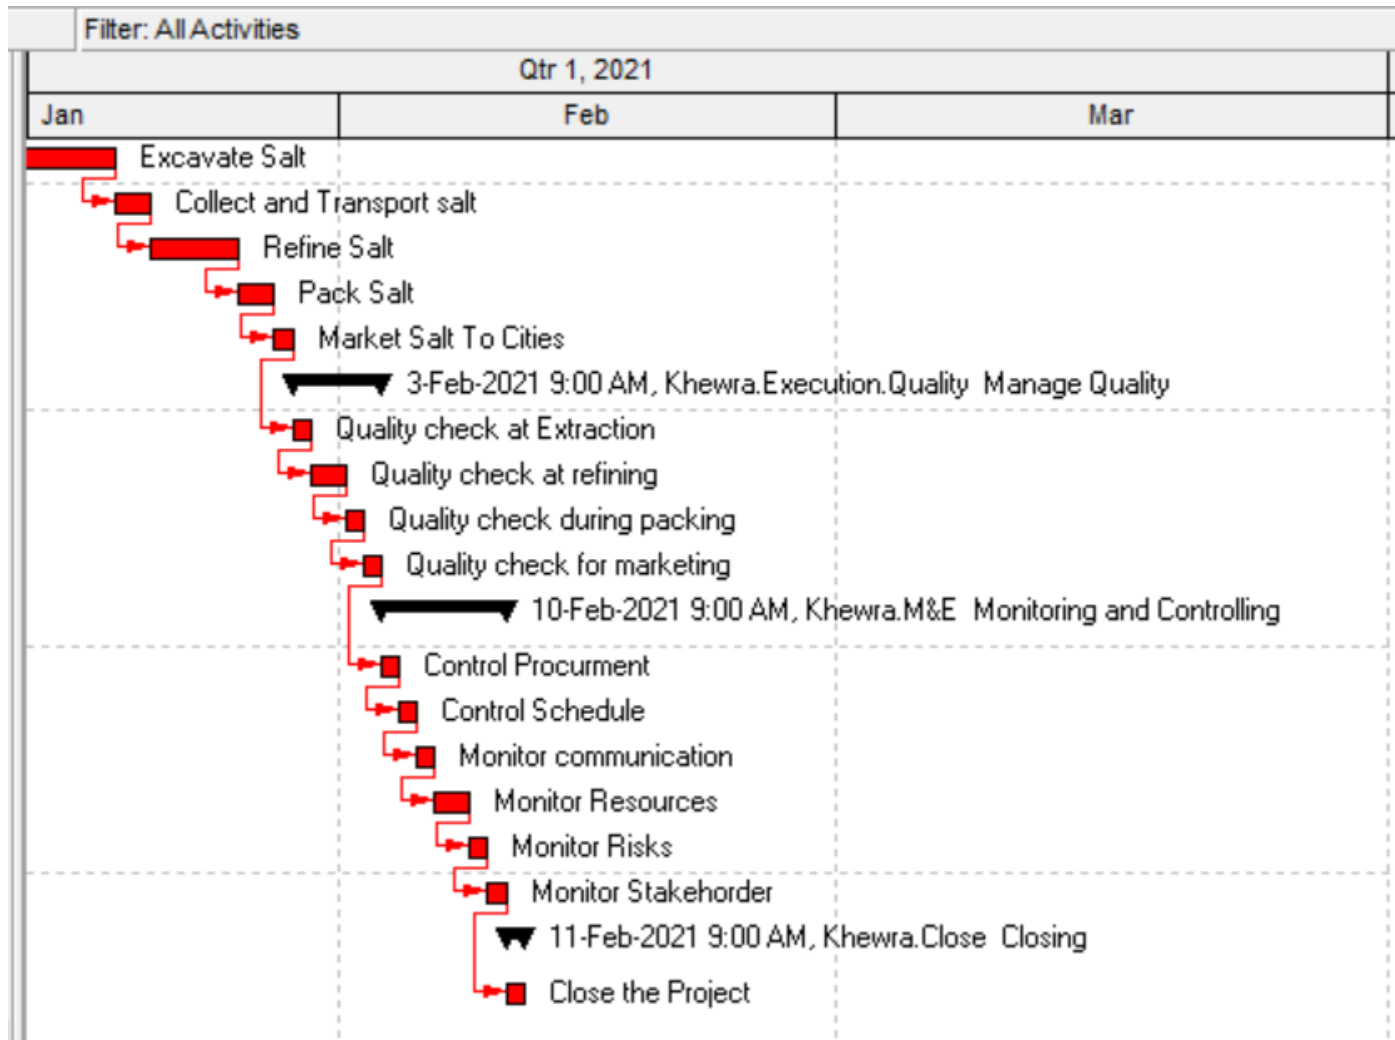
Filter: All Activities

Qtr 1, 2021

| Jan | Feb | Mar |
|---|---|---|

Excavate Salt

Collect and Transport salt

Refine Salt

Pack Salt

Market Salt To Cities

3-Feb-2021 9:00 AM, Khewra.Execution.Quality Manage Quality

Quality check at Extraction

Quality check at refining

Quality check during packing

Quality check for marketing

10-Feb-2021 9:00 AM, Khewra.M&E Monitoring and Controlling

Control Procurment

Control Schedule

Monitor communication

Monitor Resources

Monitor Risks

Monitor Stakehorder

11-Feb-2021 9:00 AM, Khewra.Close Closing

Close the Project